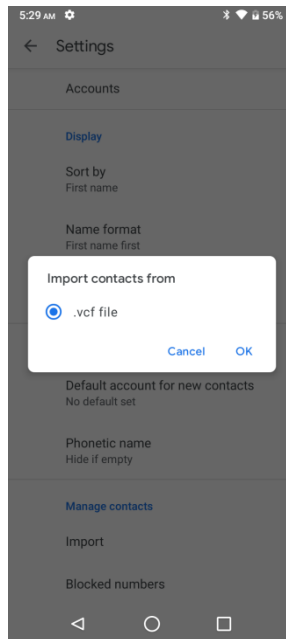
5:29 AM

56%

Settings

Accounts

Display

Sort by
First name

Name format
First name first

Import contacts from

.vcf file

Cancel OK

Default account for new contacts
No default set

Phonetic name
Hide if empty

Manage contacts

Import

Blocked numbers